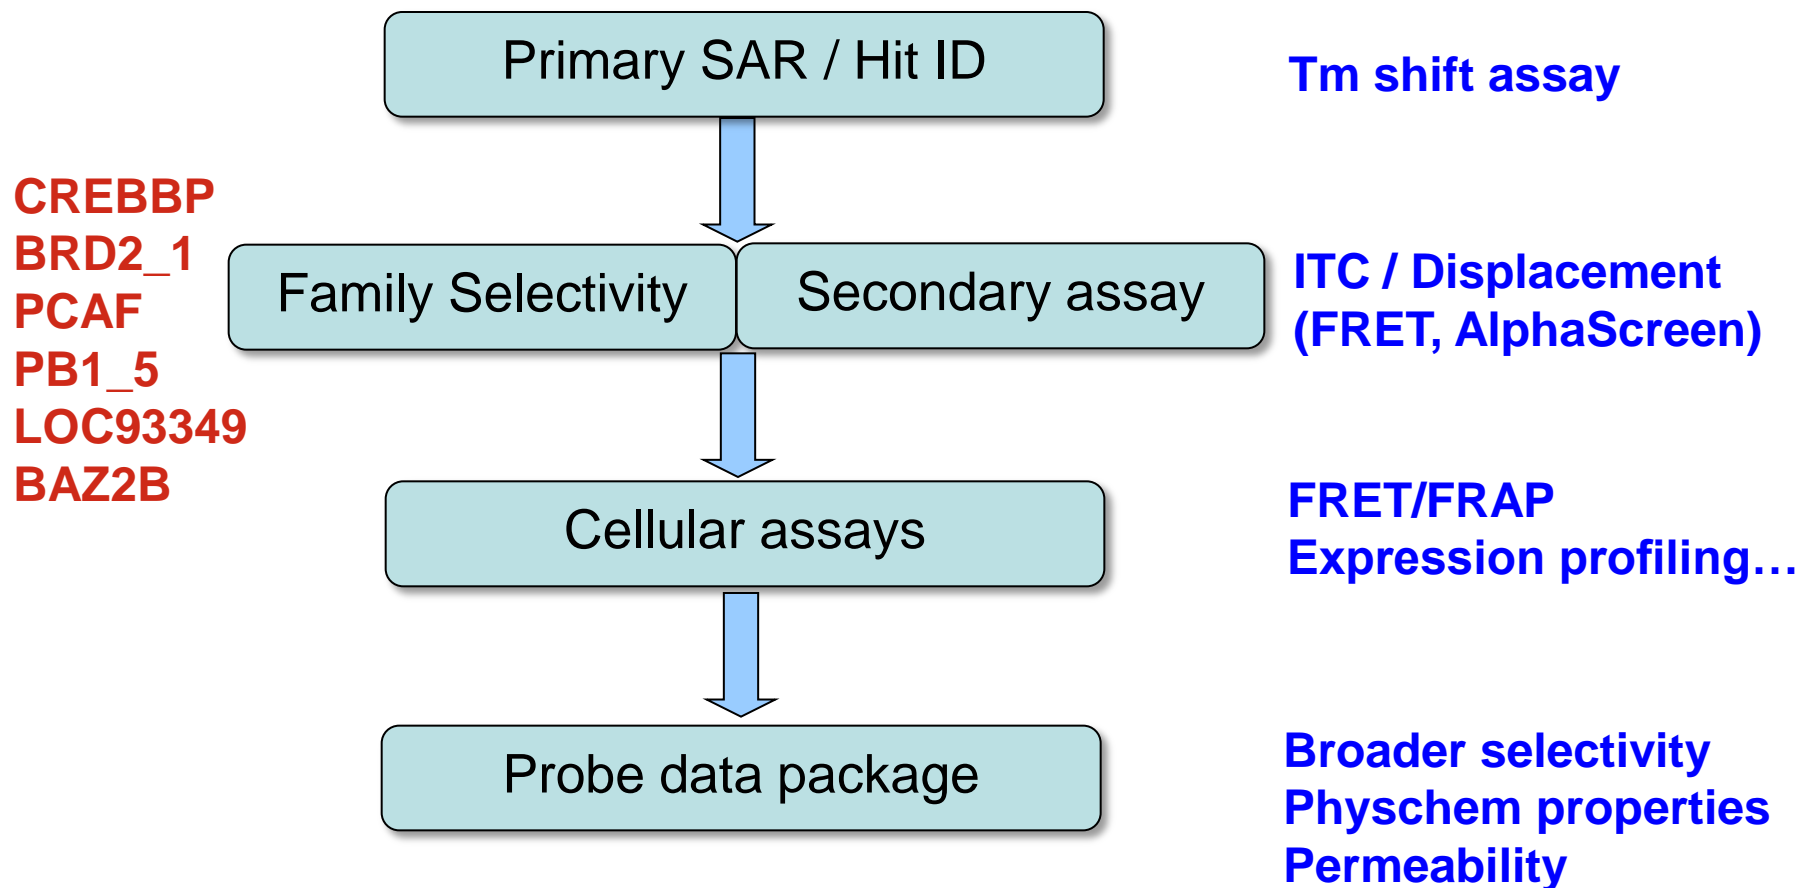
Primary SAR / Hit ID

Tm shift assay

CREBBP
BRD2_1
PCAF
PB1_5
LOC93349
BAZ2B

Family Selectivity

Secondary assay

ITC / Displacement
(FRET, AlphaScreen)

Cellular assays

FRET/FRAP
Expression profiling…

Probe data package

Broader selectivity
Physchem properties
Permeability